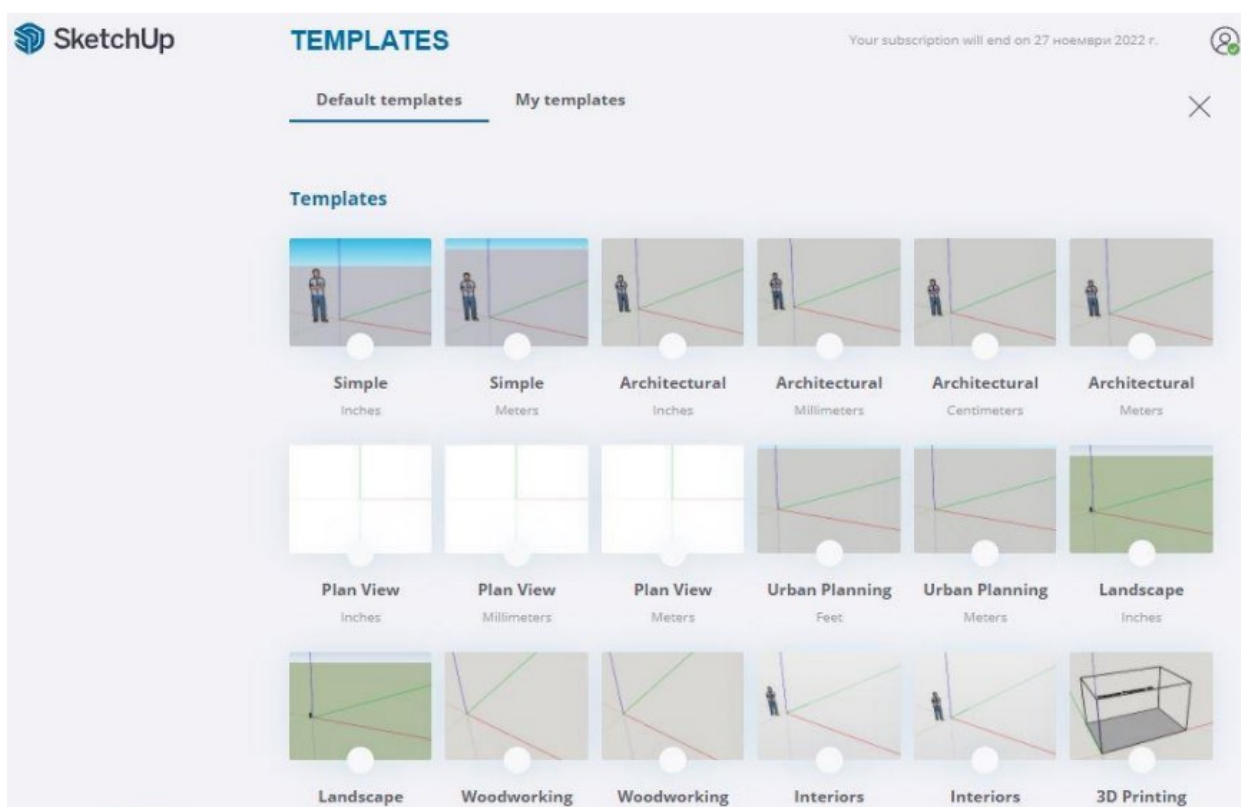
SketchUp

TEMPLATES

Your subscription will end on 27 ноември 2022 г.

Default templates My templates

Templates

| Simple | Simple | Architectural | Architectural | Architectural | Architectural |
|---|---|---|---|---|---|
| Inches | Meters | Inches | Millimeters | Centimeters | Meters |
| Plan View | Plan View | Plan View | Urban Planning | Urban Planning | Landscape |
| Inches | Millimeters | Meters | Feet | Meters | Inches |
| Landscape | Woodworking | Woodworking | Interiors | Interiors | 3D Printing |